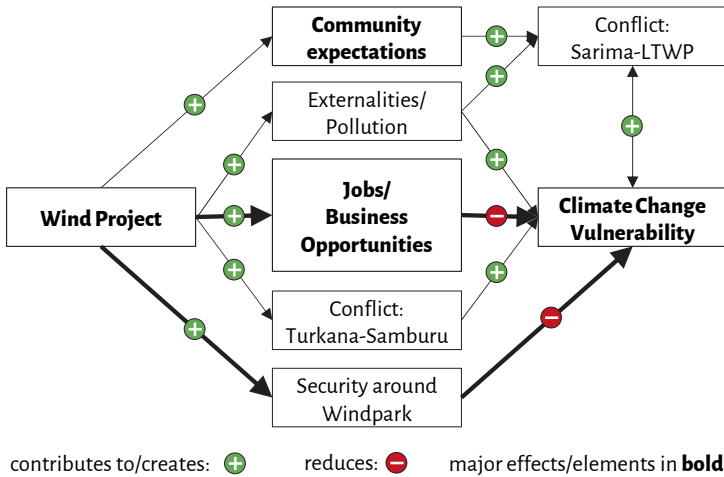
Community expectations

Conflict: Sarima-LTWP

Externalities/ Pollution

Wind Project

Jobs/ Business Opportunities

Climate Change Vulnerability

Conflict: Turkana-Samburu

Security around Windpark

+ + + + + + + + + + −  −

contributes to/creates: + reduces: − major effects/elements in **bold**